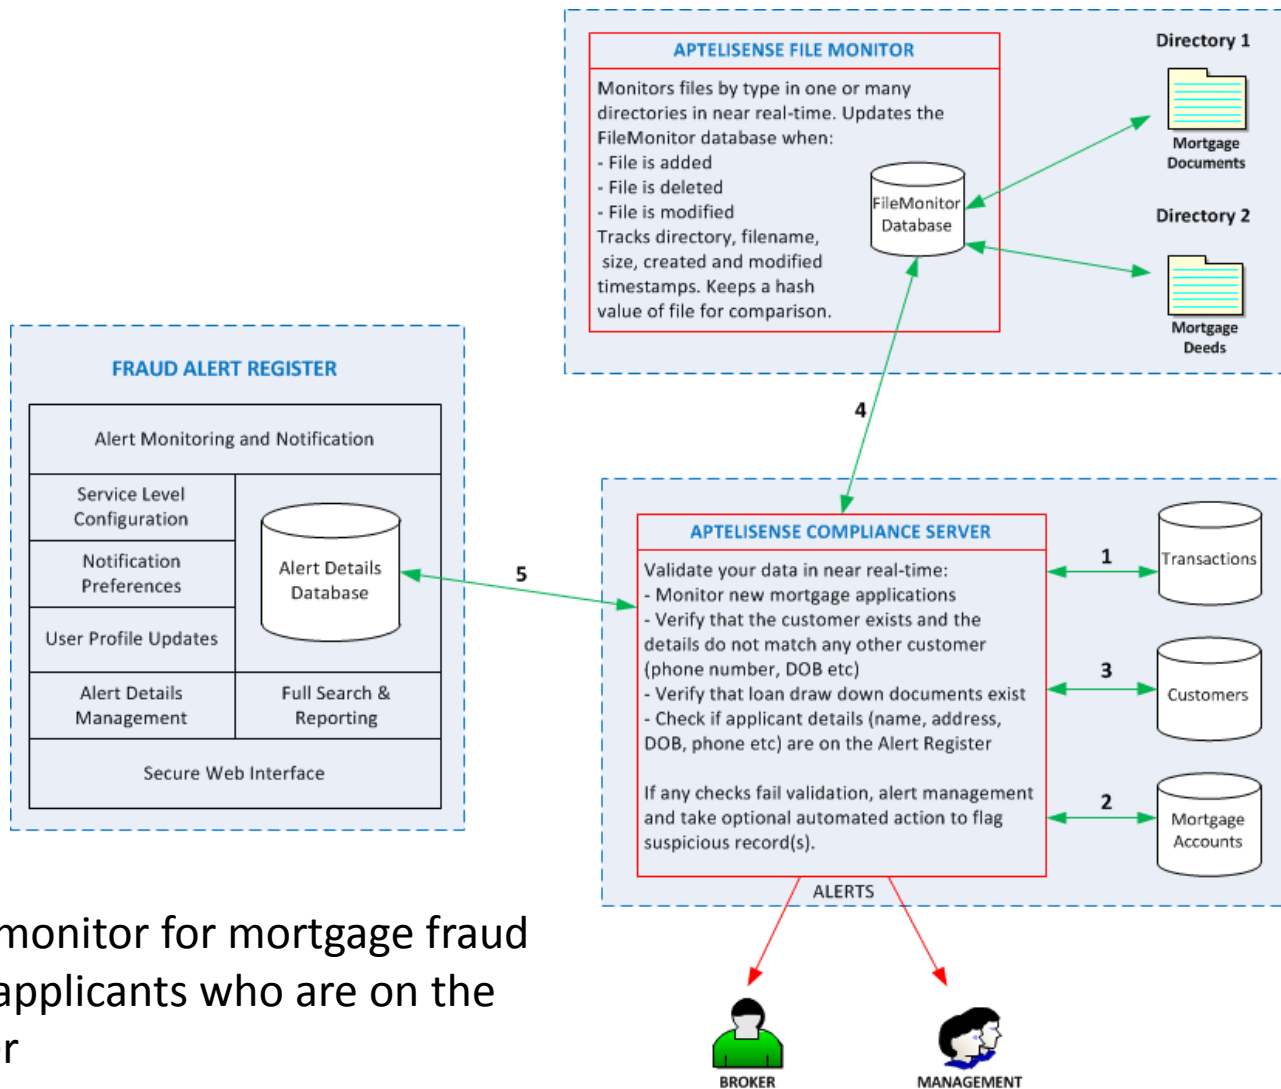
APTELISENSE FILE MONITOR

Monitors files by type in one or many directories in near real-time. Updates the FileMonitor database when:
- File is added
- File is deleted
- File is modified
Tracks directory, filename, size, created and modified timestamps. Keeps a hash value of file for comparison.

FileMonitor Database

Directory 1

Mortgage Documents

Directory 2

Mortgage Deeds

FRAUD ALERT REGISTER

| Alert Monitoring and Notification | |
|---|---|
| Service Level Configuration | Alert Details Database |
| Notification Preferences | |
| User Profile Updates | |
| Alert Details Management | Full Search & Reporting |
| Secure Web Interface | |

4

5

APTELISENSE COMPLIANCE SERVER

Validate your data in near real-time:
- Monitor new mortgage applications
- Verify that the customer exists and the details do not match any other customer (phone number, DOB etc)
- Verify that loan draw down documents exist
- Check if applicant details (name, address, DOB, phone etc) are on the Alert Register

If any checks fail validation, alert management and take optional automated action to flag suspicious record(s).

1

Transactions

3

Customers

2

Mortgage Accounts

ALERTS

BROKER

MANAGEMENT

monitor for mortgage fraud
applicants who are on the
r